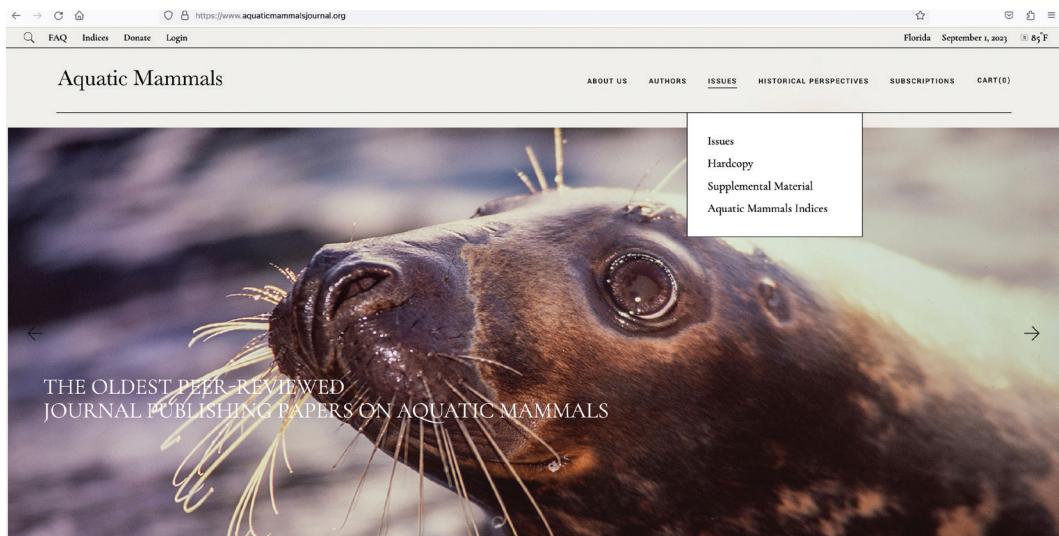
https://www.aquaticmammalsjournal.org

FAQ Indices Donate Login

Florida September 1, 2023 85°F

Aquatic Mammals

ABOUT US AUTHORS ISSUES HISTORICAL PERSPECTIVES SUBSCRIPTIONS CART(0)

Issues
Hardcopy
Supplemental Material
Aquatic Mammals Indices

THE OLDEST PEER-REVIEWED
JOURNAL PUBLISHING PAPERS ON AQUATIC MAMMALS